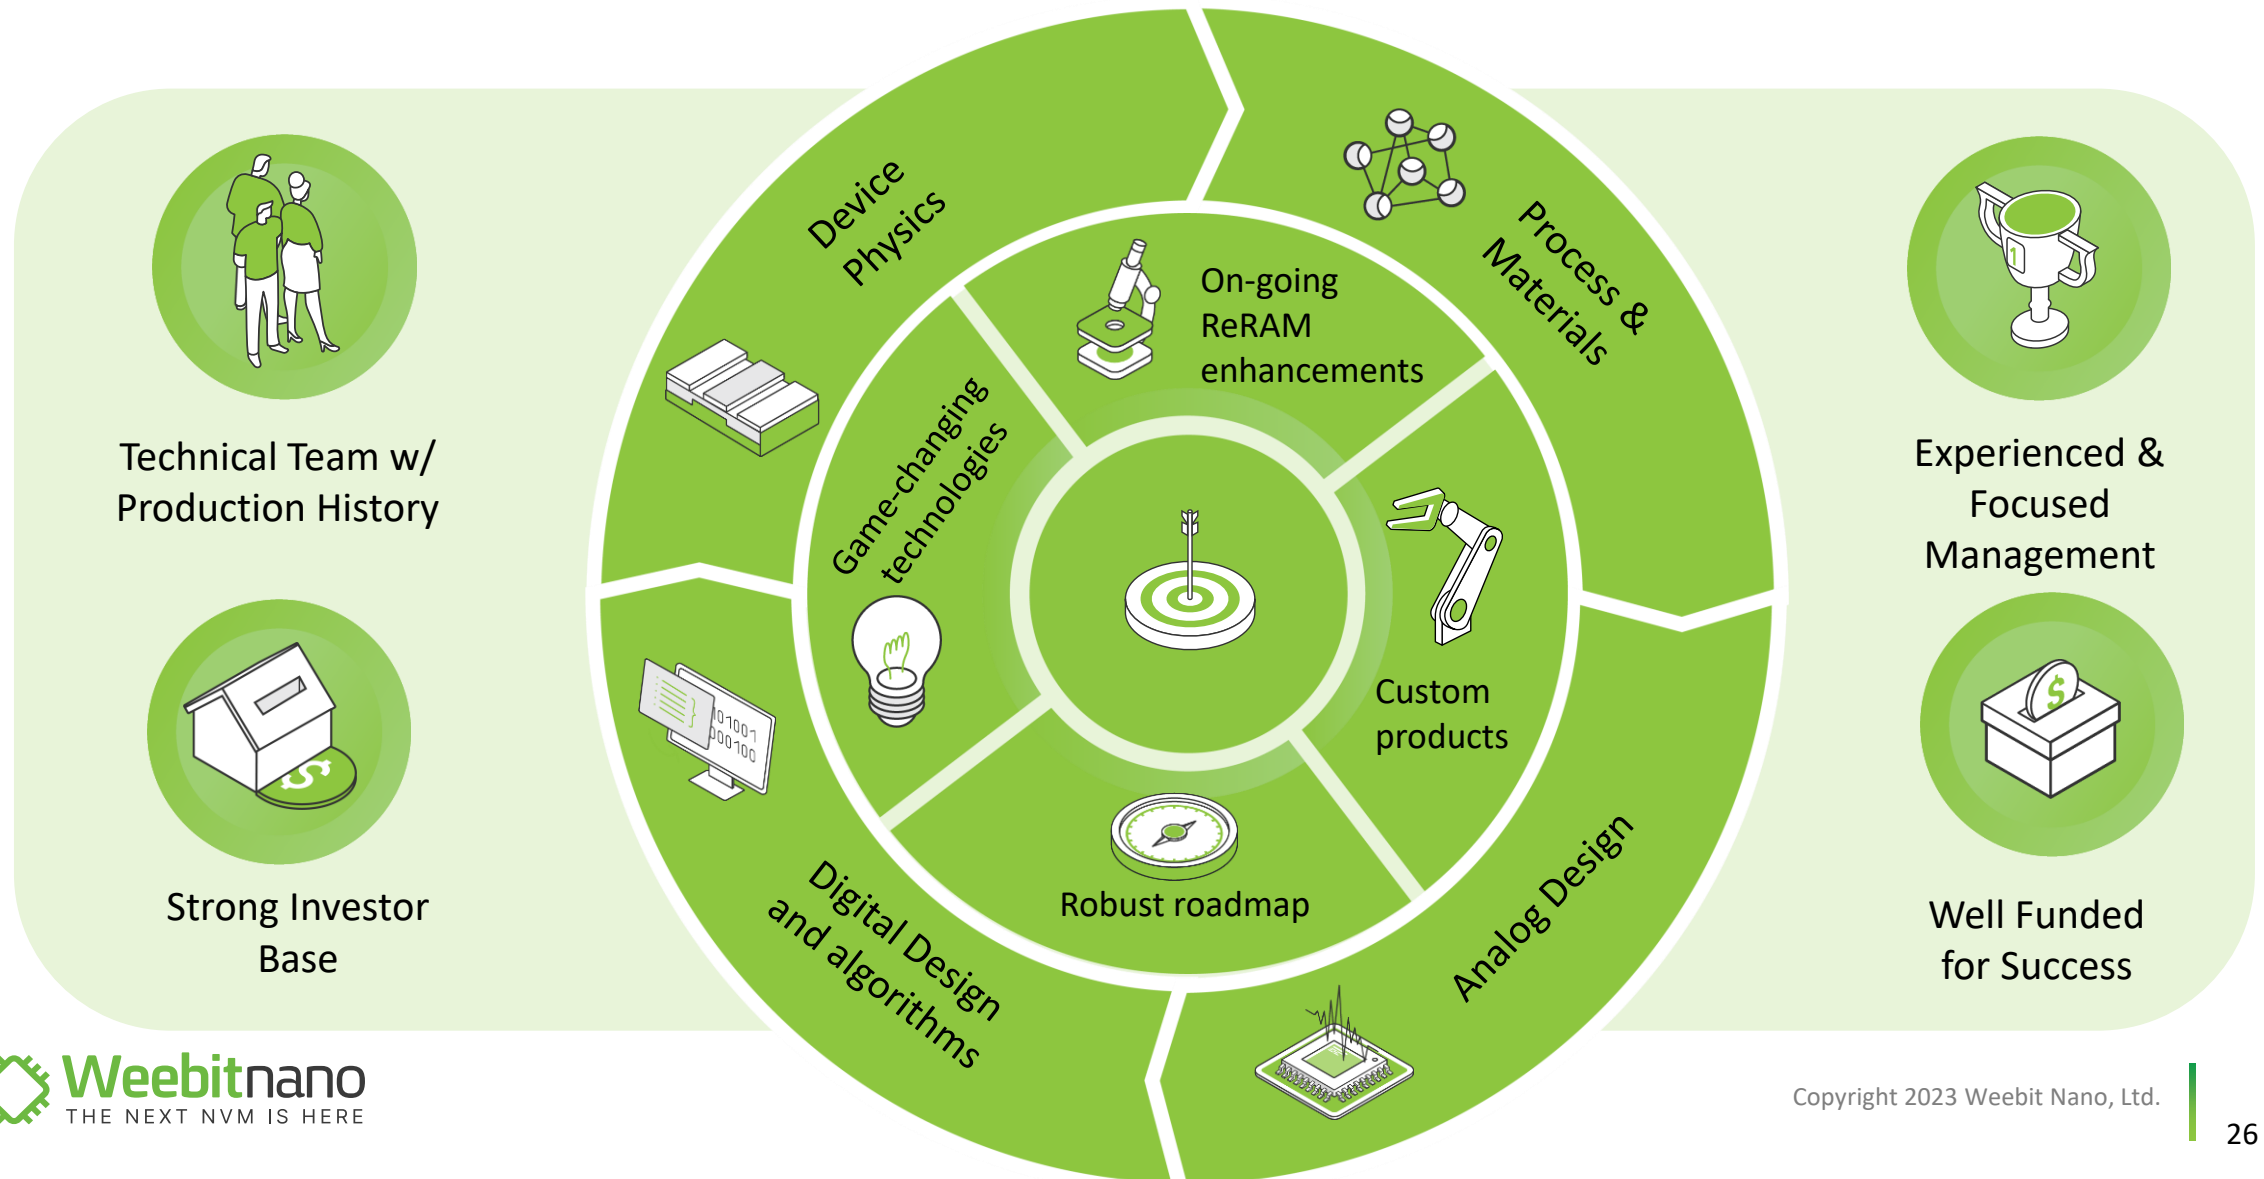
Technical Team w/ Production History

Strong Investor Base

Device Physics

Process & Materials

On-going ReRAM enhancements

Game-changing technologies

Custom products

Robust roadmap

Digital Design and algorithms

Analog Design

Experienced & Focused Management

Well Funded for Success

Weebitnano
THE NEXT NVM IS HERE

Copyright 2023 Weebit Nano, Ltd.

26